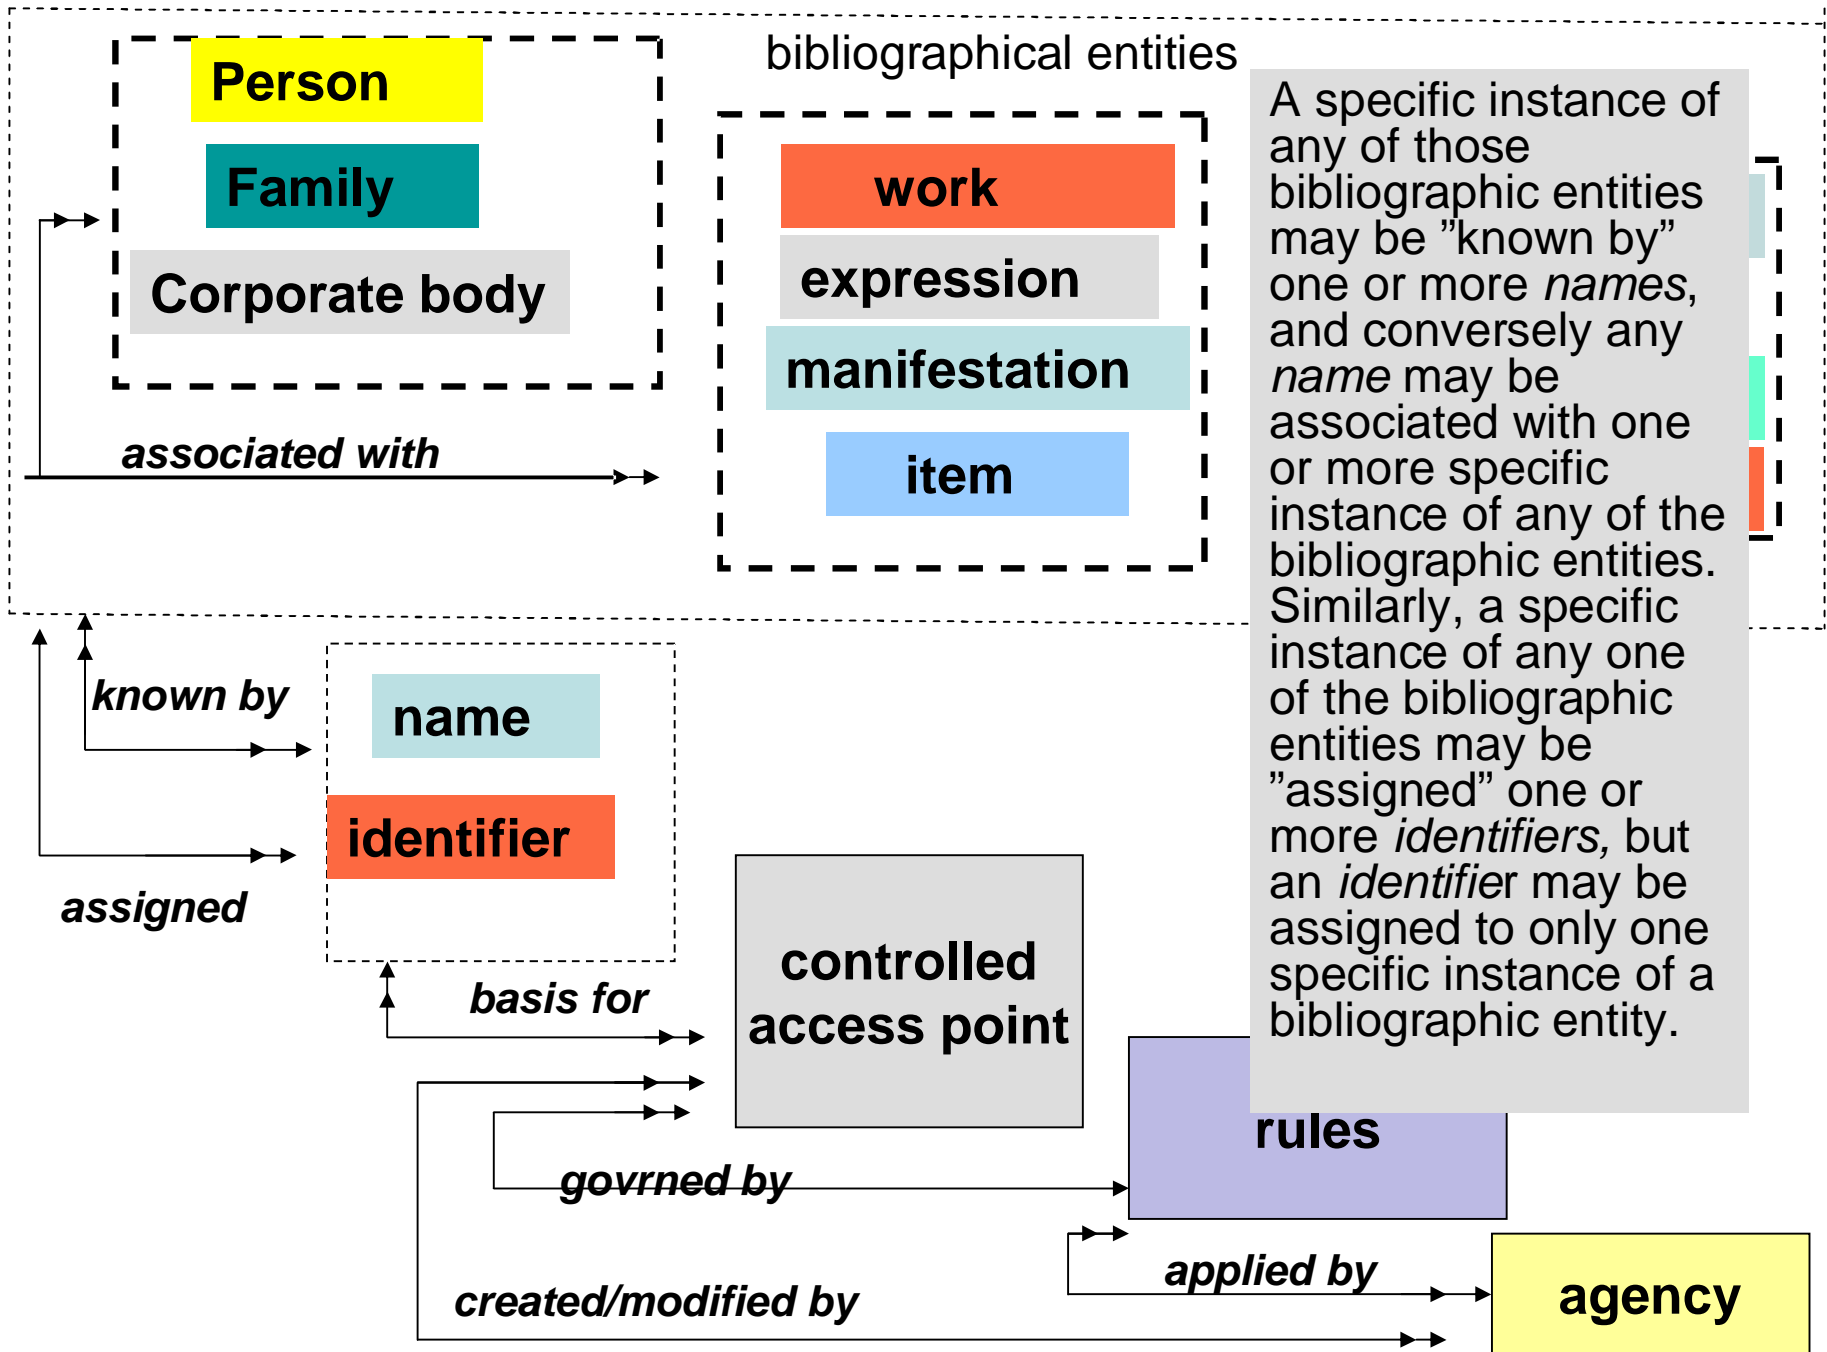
Person

Family

Corporate body

bibliographical entities

work

expression

manifestation

item

associated with

A specific instance of any of those bibliographic entities may be ”known by” one or more *names*, and conversely any *name* may be associated with one or more specific instance of any of the bibliographic entities. Similarly, a specific instance of any one of the bibliographic entities may be ”assigned” one or more *identifiers*, but an *identifier* may be assigned to only one specific instance of a bibliographic entity.

known by

name

identifier

assigned

basis for

controlled access point

rules

govrned by

applied by

agency

created/modified by